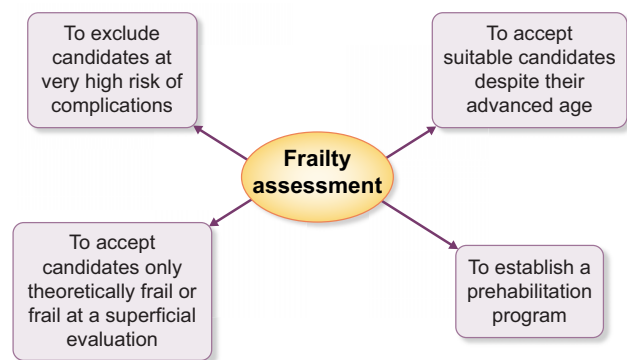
To exclude candidates at very high risk of complications

To accept suitable candidates despite their advanced age

Frailty assessment

To accept candidates only theoretically frail or frail at a superficial evaluation

To establish a prehabilitation program